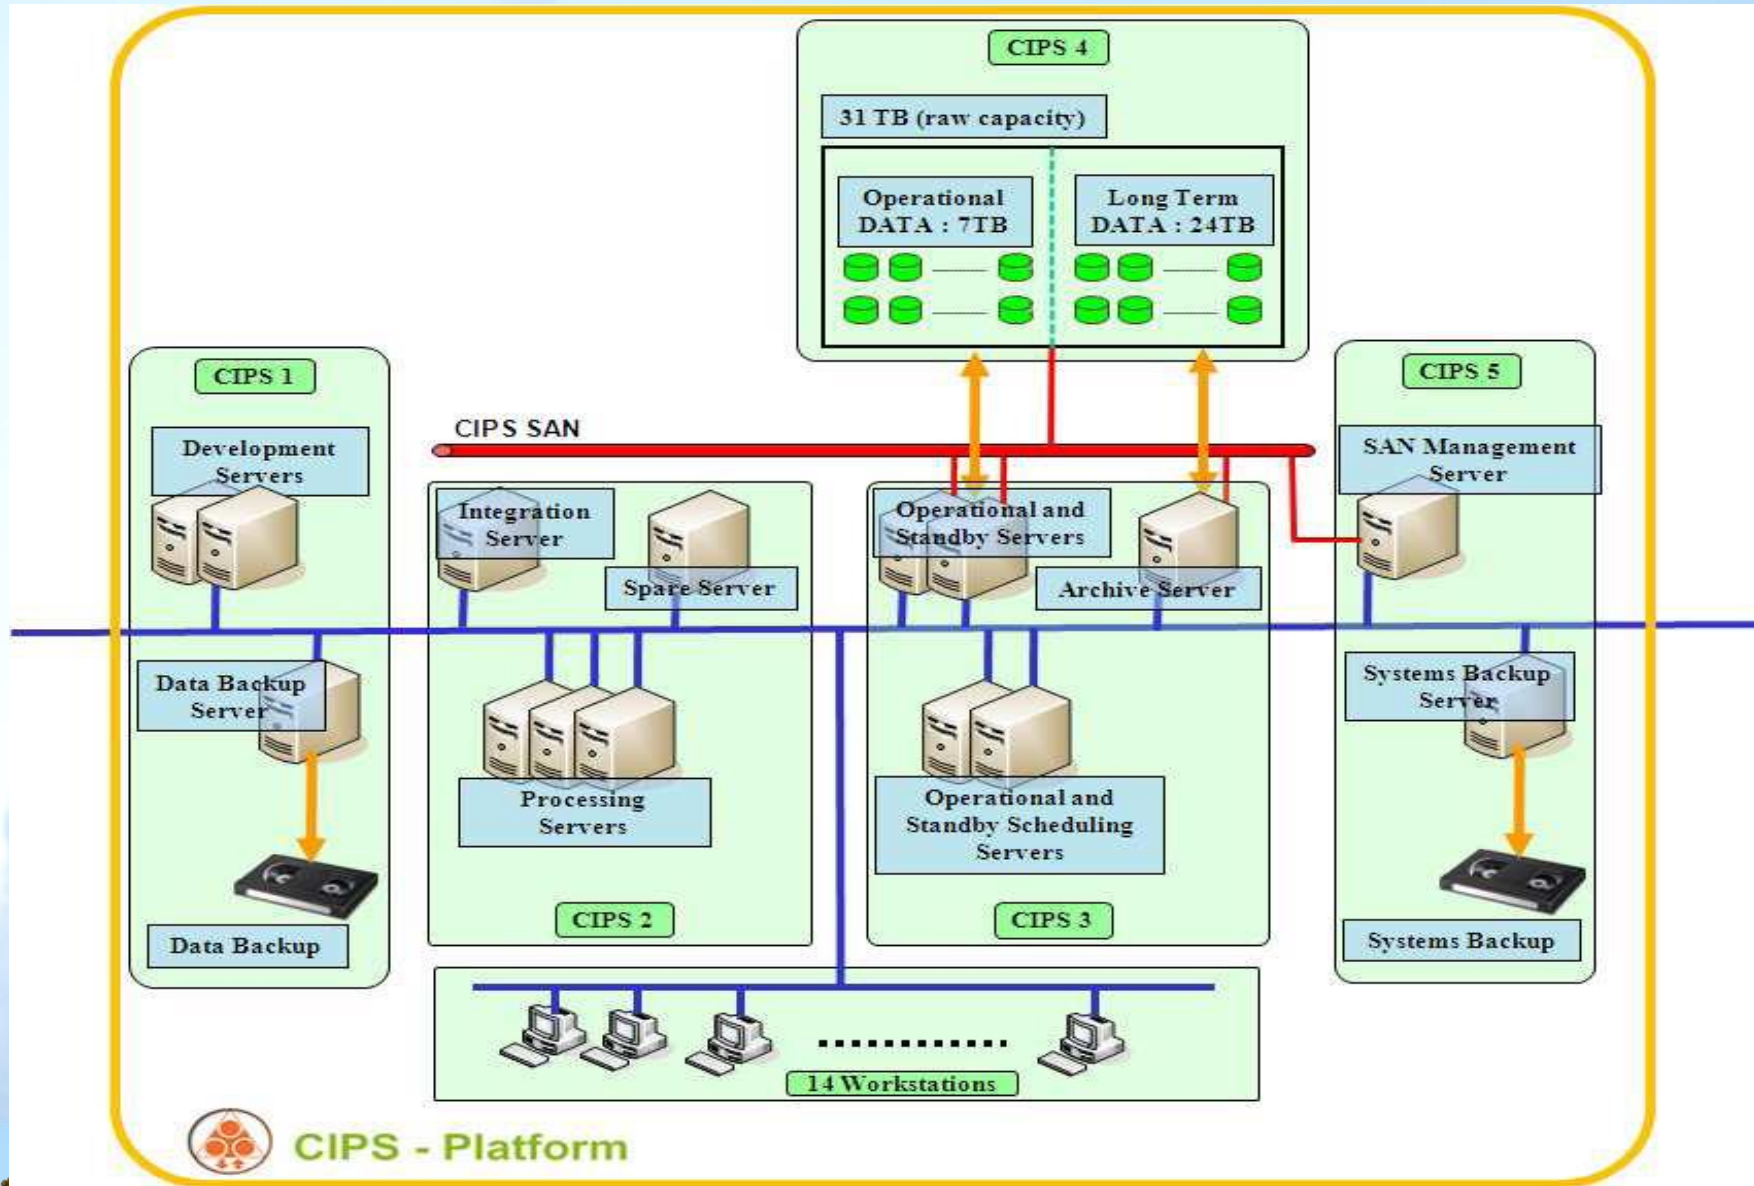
CIPS 4

31 TB (raw capacity)

Operational DATA : 7TB

Long Term DATA : 24TB

CIPS 1

Development Servers

Data Backup Server

Data Backup

CIPS SAN

Integration Server

Spare Server

Processing Servers

CIPS 2

Operational and Standby Servers

Archive Server

Operational and Standby Scheduling Servers

CIPS 3

CIPS 5

SAN Management Server

Systems Backup Server

Systems Backup

14 Workstations

CIPS - Platform